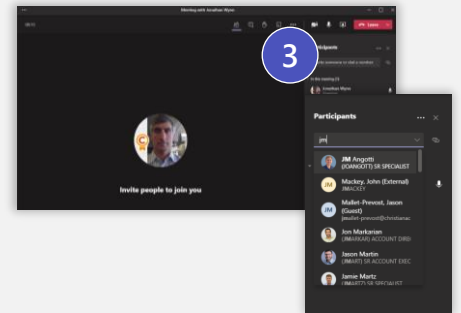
Meeting with Jonathan Wyse

00:11

Leave

Participants

Invite someone or dial a number

In this meeting (1)

Jonathan Wyse

3

Invite people to join you

Participants

jm

JM Angotti
(JOANGOTT) SR SPECIALIST

JM
Mackey, John (External)
JMACKEY

JM
Mallet-Prevost, Jason (Guest)
jmallet-prevost@christianac

Jon Markarian
(JMARKAR) ACCOUNT DIRE

Jason Martin
(JMART) SR ACCOUNT EXEC

Jamie Martz
(JMARTZ) SR SPECIALIST